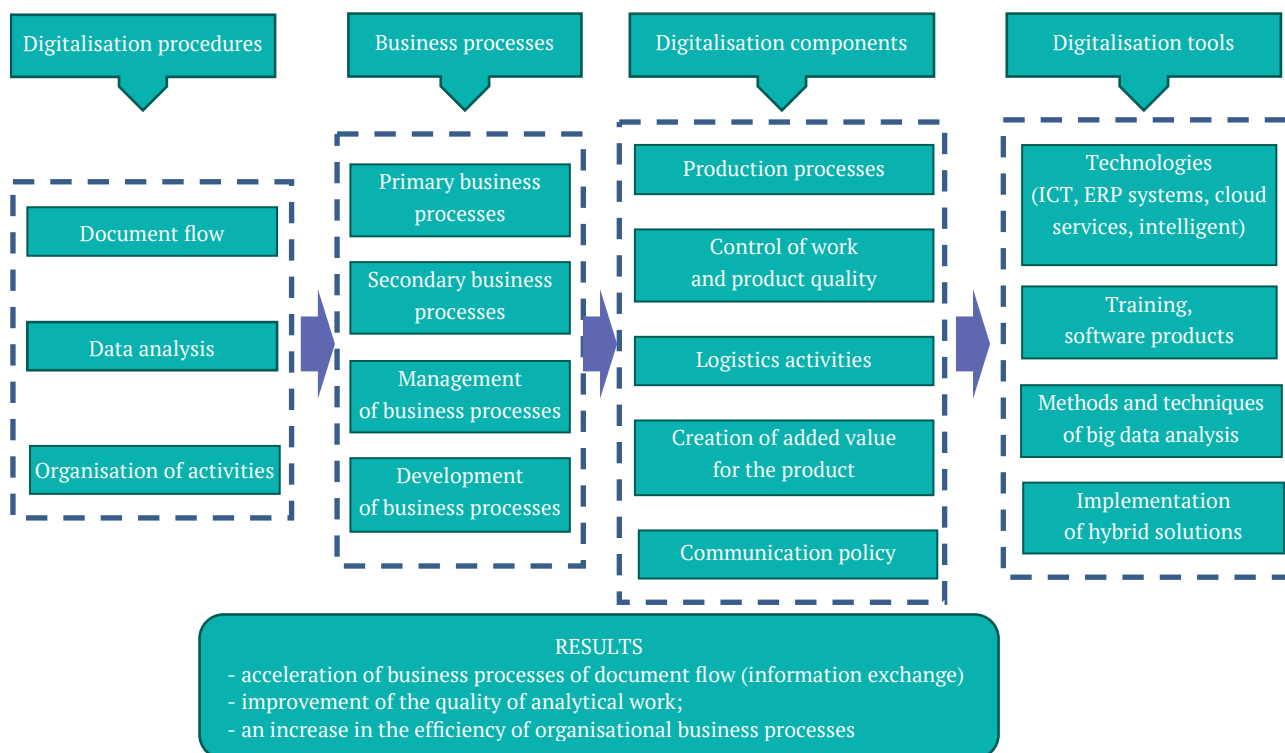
Digitalisation procedures

Document flow

Data analysis

Organisation of activities

Business processes

Primary business processes

Secondary business processes

Management of business processes

Development of business processes

Digitalisation components

Production processes

Control of work and product quality

Logistics activities

Creation of added value for the product

Communication policy

Digitalisation tools

Technologies (ICT, ERP systems, cloud services, intelligent)

Training, software products

Methods and techniques of big data analysis

Implementation of hybrid solutions

RESULTS
- acceleration of business processes of document flow (information exchange)
- improvement of the quality of analytical work;
- an increase in the efficiency of organisational business processes